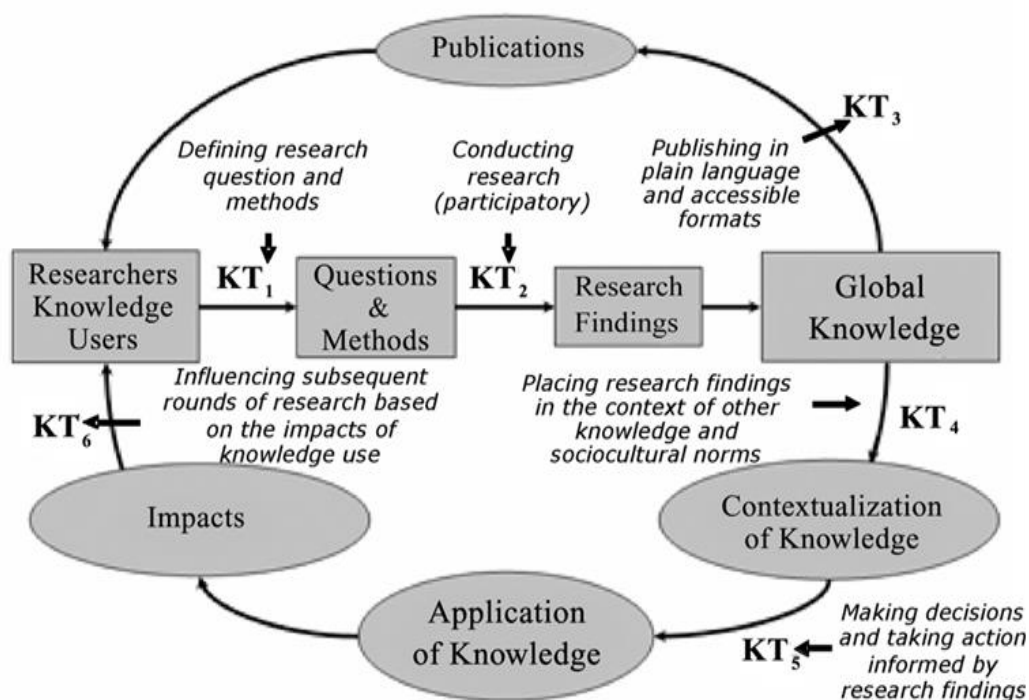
Publications

Defining research question and methods

Conducting research (participatory)

Publishing in plain language and accessible formats

$KT_3$

Researchers Knowledge Users

$KT_1$

Questions & Methods

$KT_2$

Research Findings

Global Knowledge

Influencing subsequent rounds of research based on the impacts of knowledge use

$KT_6$

Placing research findings in the context of other knowledge and sociocultural norms

$KT_4$

Impacts

Contextualization of Knowledge

Application of Knowledge

$KT_5$

Making decisions and taking action informed by research findings